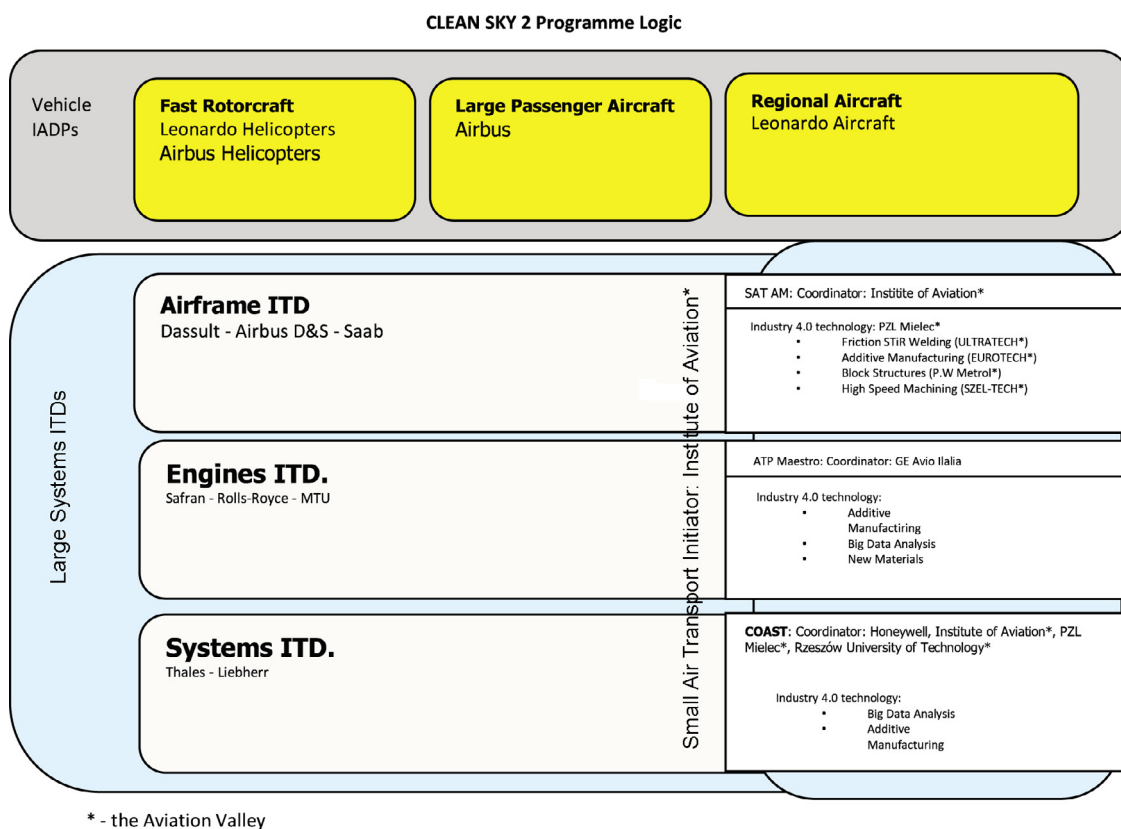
CLEAN SKY 2 Programme Logic

Vehicle IADPs

Fast Rotorcraft
Leonardo Helicopters
Airbus Helicopters

Large Passenger Aircraft
Airbus

Regional Aircraft
Leonardo Aircraft

Large Systems ITDs

Airframe ITD
Dassult - Airbus D&S - Saab

Engines ITD.
Safran - Rolls-Royce - MTU

Systems ITD.
Thales - Liebherr

Small Air Transport Initiator: Institute of Aviation*

SAT AM: Coordinator: Insitite of Aviation*

Industry 4.0 technology: PZL Mielec*
- Friction STiR Welding (ULTRATECH*)
- Additive Manufacturing (EUROTECH*)
- Block Structures (P.W Metrol*)
- High Speed Machining (SZEL-TECH*)

ATP Maestro: Coordinator: GE Avio Ilalia

Industry 4.0 technology:
- Additive Manufactiring
- Big Data Analysis
- New Materials

COAST: Coordinator: Honeywell, Institute of Aviation*, PZL Mielec*, Rzeszów University of Technology*

Industry 4.0 technology:
- Big Data Analysis
- Additive Manufacturing

* - the Aviation Valley